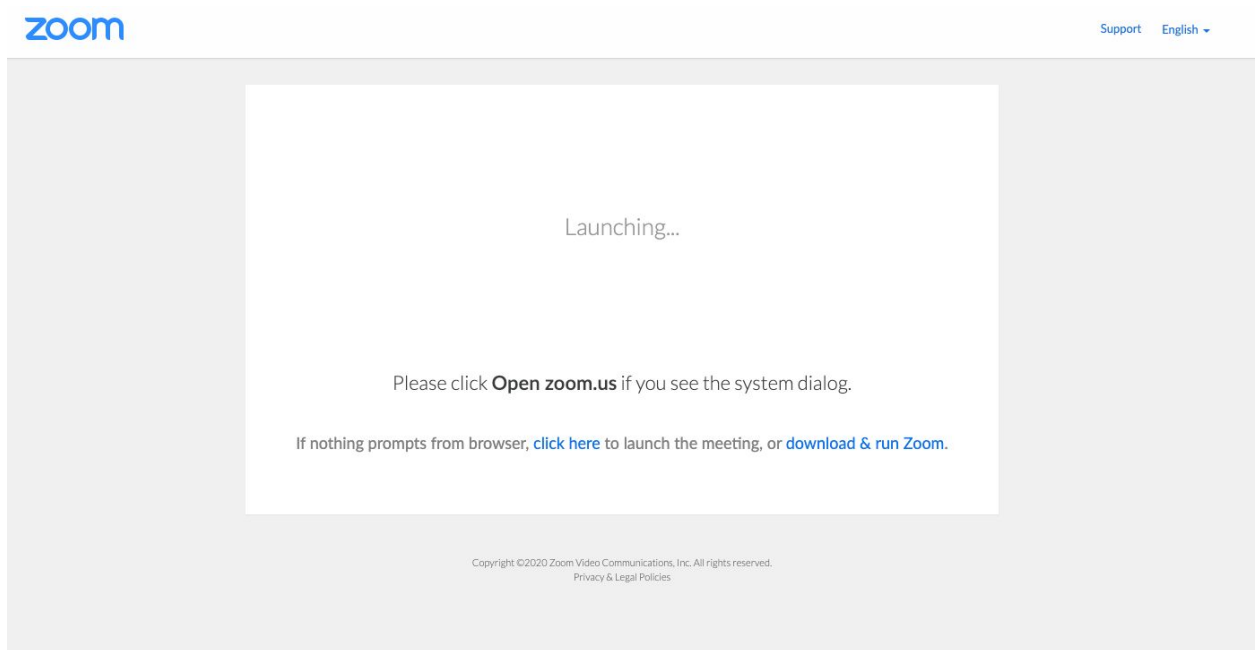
zoom

Support English

Launching...

Please click **Open zoom.us** if you see the system dialog.

If nothing prompts from browser, click here to launch the meeting, or download & run Zoom.

Copyright ©2020 Zoom Video Communications, Inc. All rights reserved.
Privacy & Legal Policies